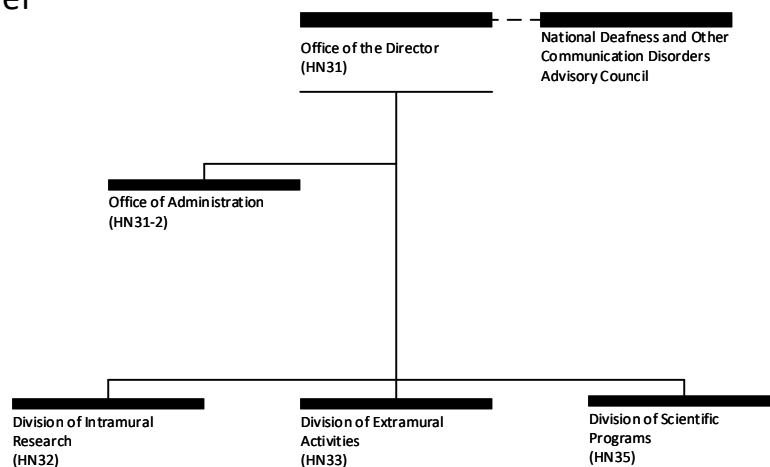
er

Office of the Director
(HN31)

National Deafness and Other Communication Disorders Advisory Council

Office of Administration
(HN31-2)

Division of Intramural Research
(HN32)

Division of Extramural Activities
(HN33)

Division of Scientific Programs
(HN35)